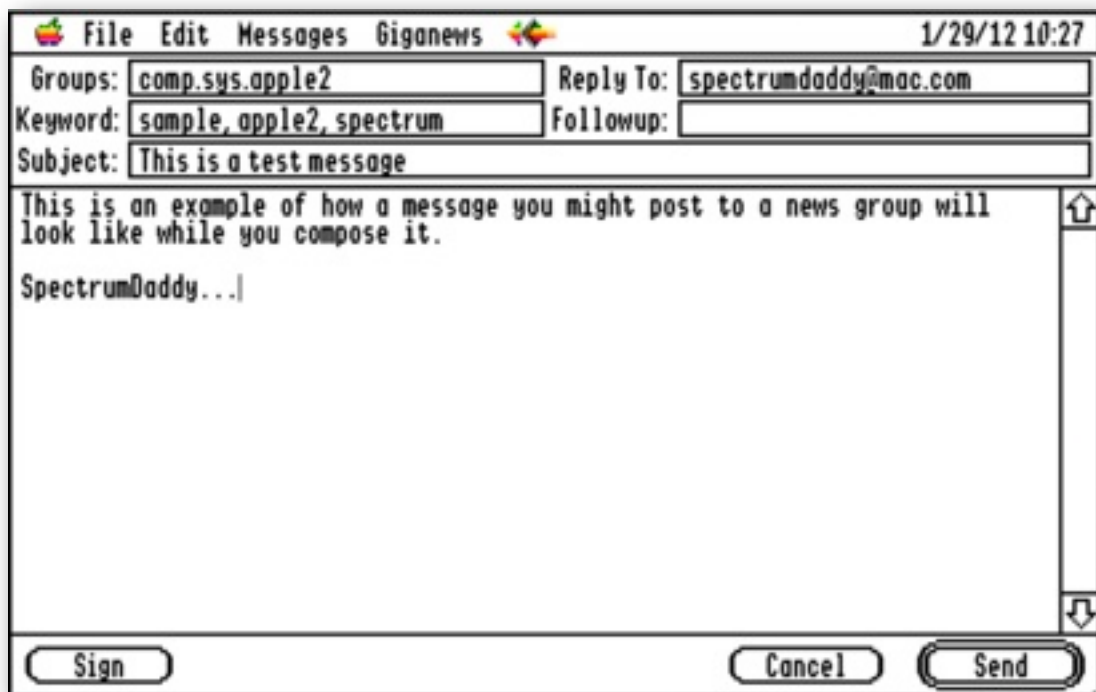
File Edit Messages Giganews 1/29/12 10:27

Groups: comp.sys.apple2
Reply To: spectrumdaddy@mac.com
Keyword: sample, apple2, spectrum
Followup:
Subject: This is a test message

This is an example of how a message you might post to a news group will look like while you compose it.

SpectrumDaddy...

Sign
Cancel
Send